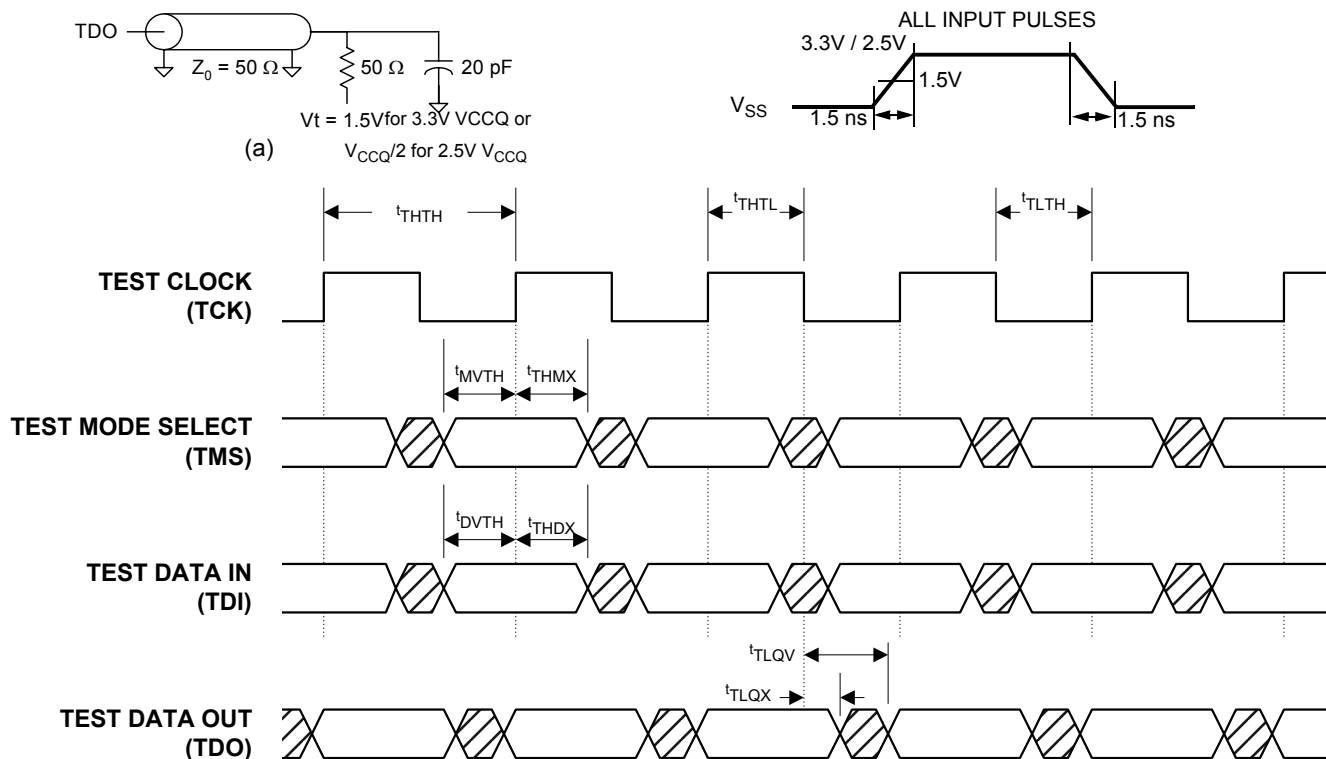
TDO

$Z_0 = 50\ \Omega$

$50\ \Omega$

20 pF

Vt = 1.5Vfor 3.3V VCCQ or $V_{CCQ}/2$ for 2.5V $V_{CCQ}$

(a)

ALL INPUT PULSES

3.3V / 2.5V

1.5V

$V_{SS}$

1.5 ns

1.5 ns

$t_{THTH}$

$t_{THTL}$

$t_{TLTH}$

TEST CLOCK (TCK)

$t_{MVTH}$

$t_{THMX}$

TEST MODE SELECT (TMS)

$t_{DVTH}$

$t_{THDX}$

TEST DATA IN (TDI)

$t_{TLQV}$

$t_{TLQX}$

TEST DATA OUT (TDO)